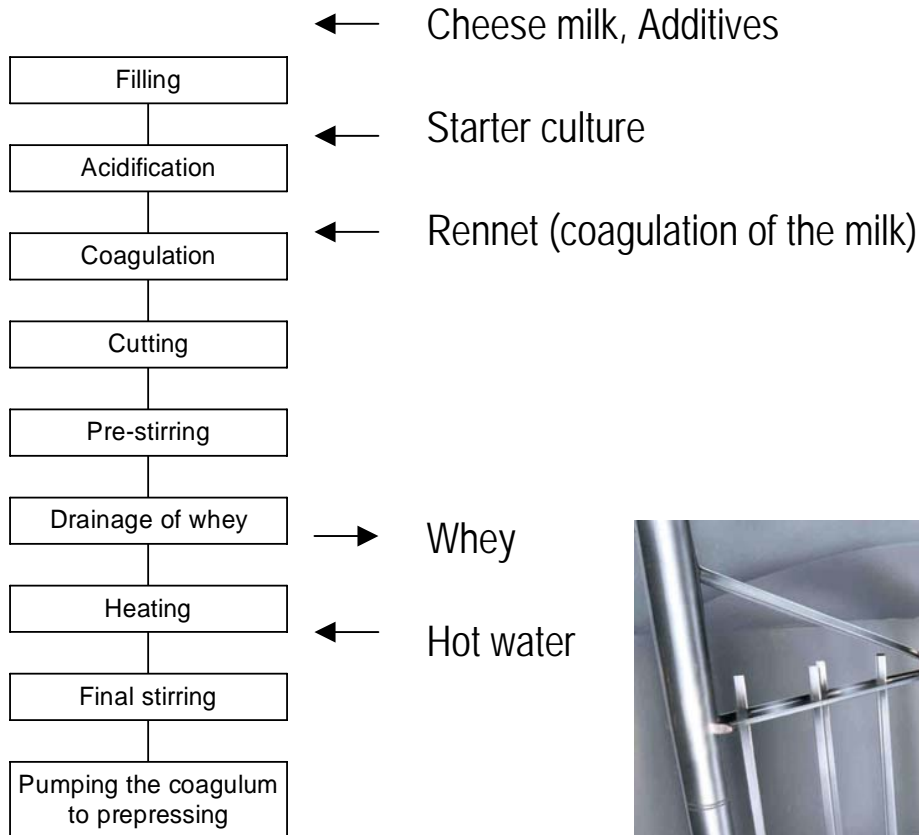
Cheese milk, Additives

Filling

Starter culture

Acidification

Rennet (coagulation of the milk)

Coagulation

Cutting

Pre-stirring

Drainage of whey

Whey

Heating

Hot water

Final stirring

Pumping the coagulum to prepressing